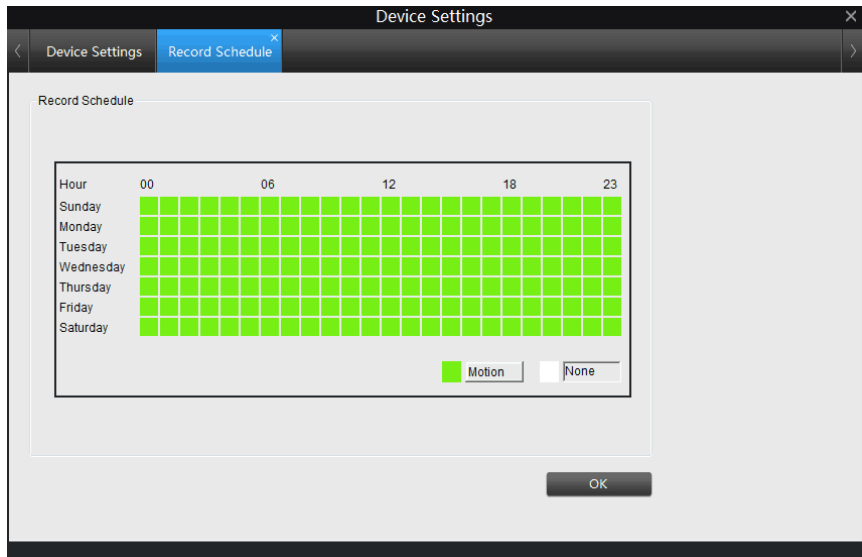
Device Settings

Device Settings | Record Schedule

Record Schedule

| Hour | 00 | 06 | 12 | 18 | 23 |
|---|---|---|---|---|---|
| Sunday | | | | | |
| Monday | | | | | |
| Tuesday | | | | | |
| Wednesday | | | | | |
| Thursday | | | | | |
| Friday | | | | | |
| Saturday | | | | | |

Motion None

OK